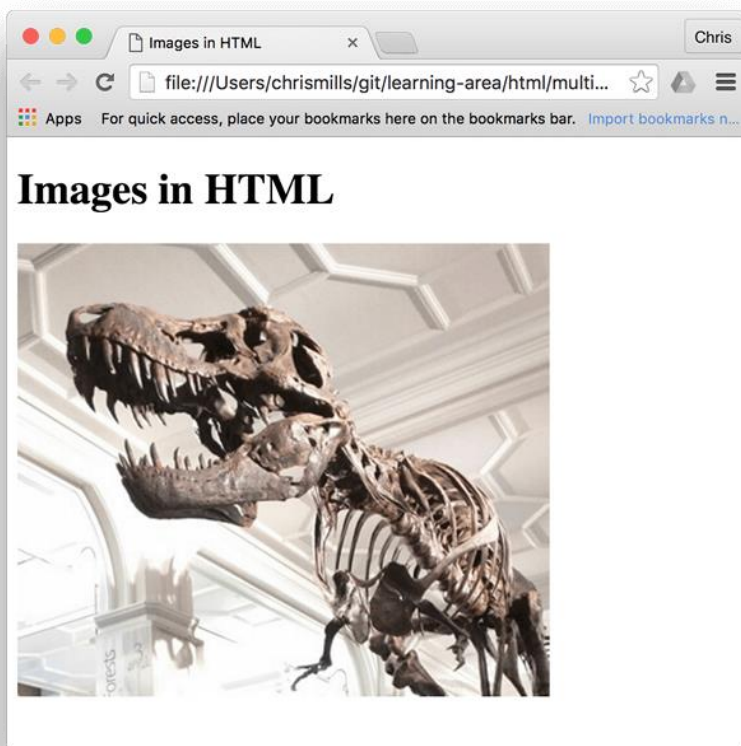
Images in HTML ×

Chris

file:///Users/chrismills/git/learning-area/html/multi...

Apps For quick access, place your bookmarks here on the bookmarks bar. Import bookmarks n...

Images in HTML

Forests